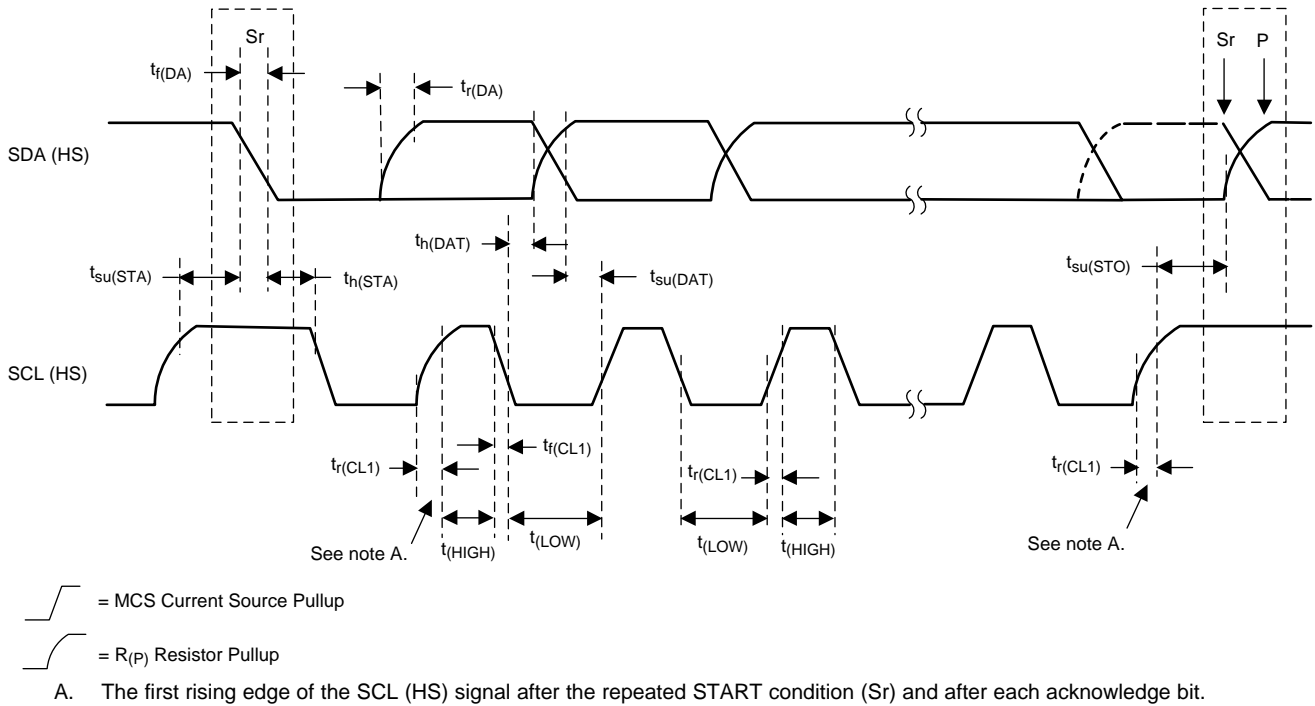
Sr

$t_{f(DA)}$

$t_{r(DA)}$

Sr P

SDA (HS)

$t_{h(DAT)}$

$t_{su(STA)}$

$t_{h(STA)}$

$t_{su(DAT)}$

$t_{su(STO)}$

SCL (HS)

$t_{f(CL1)}$

$t_{r(CL1)}$

$t_{r(CL1)}$

$t_{r(CL1)}$

See note A.

$t_{(HIGH)}$

$t_{(LOW)}$

$t_{(LOW)}$

$t_{(HIGH)}$

See note A.

= MCS Current Source Pullup

= $R_{(P)}$ Resistor Pullup

A. The first rising edge of the SCL (HS) signal after the repeated START condition (Sr) and after each acknowledge bit.